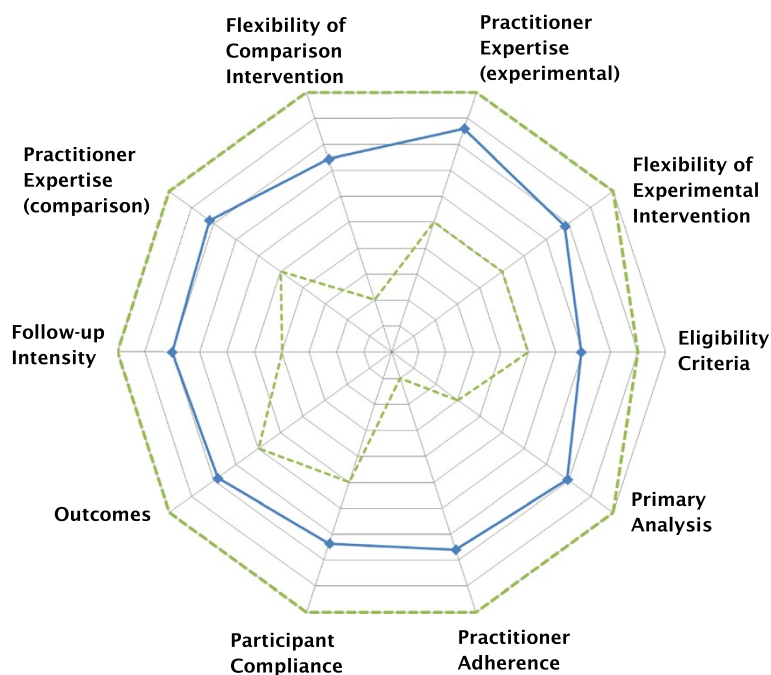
Flexibility of Comparison Intervention

Practitioner Expertise (experimental)

Flexibility of Experimental Intervention

Eligibility Criteria

Primary Analysis

Practitioner Adherence

Participant Compliance

Outcomes

Follow-up Intensity

Practitioner Expertise (comparison)